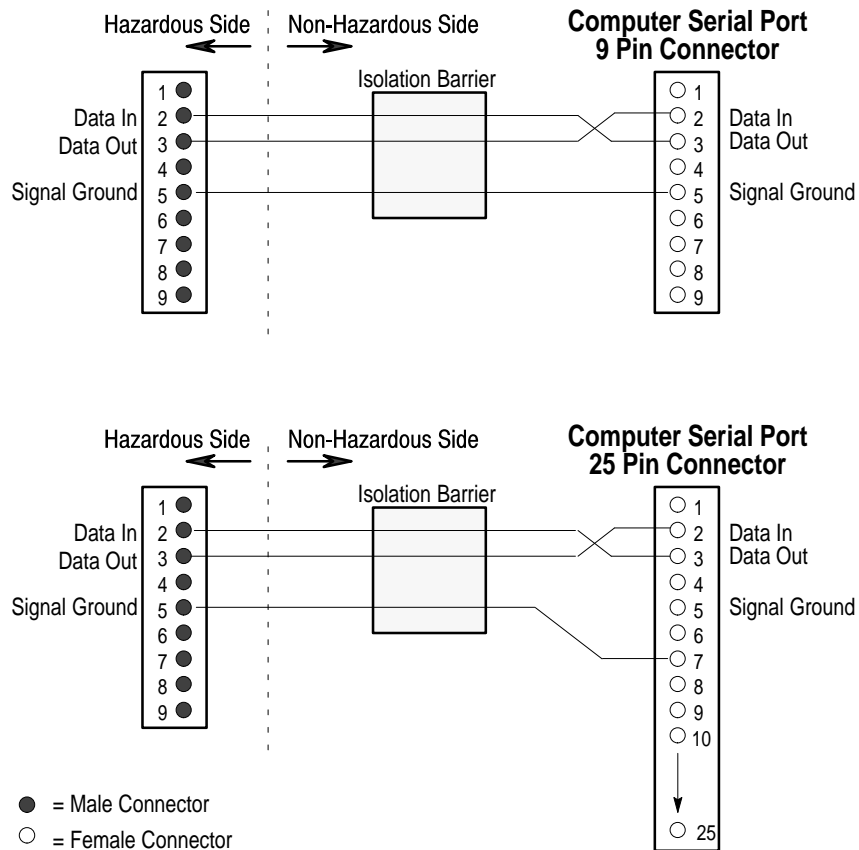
Hazardous Side

Non-Hazardous Side

**Computer Serial Port 9 Pin Connector**

Isolation Barrier

1
Data In 2
Data Out 3
4
Signal Ground 5
6
7
8
9

1
2 Data In
3 Data Out
4
5 Signal Ground
6
7
8
9

Hazardous Side

Non-Hazardous Side

**Computer Serial Port 25 Pin Connector**

Isolation Barrier

1
Data In 2
Data Out 3
4
Signal Ground 5
6
7
8
9

1
2 Data In
3 Data Out
4
5 Signal Ground
6
7
8
9
10
25

● = Male Connector

○ = Female Connector